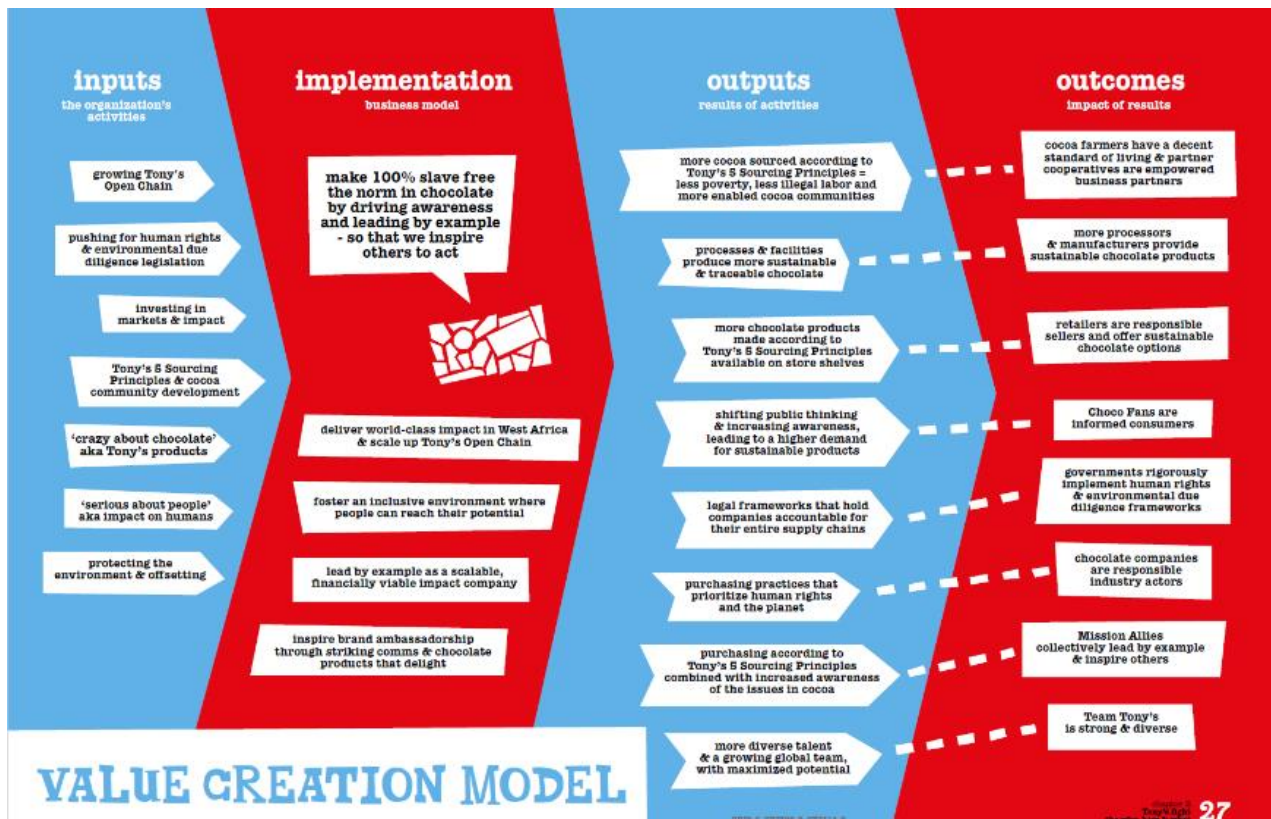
inputs
the organization's activities

growing Tony's Open Chain

pushing for human rights & environmental due diligence legislation

investing in markets & impact

Tony's 5 Sourcing Principles & cocoa community development

'crazy about chocolate' aka Tony's products

'serious about people' aka impact on humans

protecting the environment & offsetting

implementation
business model

make 100% slave free the norm in chocolate by driving awareness and leading by example - so that we inspire others to act

deliver world-class impact in West Africa & scale up Tony's Open Chain

foster an inclusive environment where people can reach their potential

lead by example as a scalable, financially viable impact company

inspire brand ambassadorship through striking comms & chocolate products that delight

outputs
results of activities

more cocoa sourced according to Tony's 5 Sourcing Principles = less poverty, less illegal labor and more enabled cocoa communities

processes & facilities produce more sustainable & traceable chocolate

more chocolate products made according to Tony's 5 Sourcing Principles available on store shelves

shifting public thinking & increasing awareness, leading to a higher demand for sustainable products

legal frameworks that hold companies accountable for their entire supply chains

purchasing practices that prioritize human rights and the planet

purchasing according to Tony's 5 Sourcing Principles combined with increased awareness of the issues in cocoa

more diverse talent & a growing global team, with maximized potential

outcomes
impact of results

cocoa farmers have a decent standard of living & partner cooperatives are empowered business partners

more processors & manufacturers provide sustainable chocolate products

retailers are responsible sellers and offer sustainable chocolate options

Choco Fans are informed consumers

governments rigorously implement human rights & environmental due diligence frameworks

chocolate companies are responsible industry actors

Mission Allies collectively lead by example & inspire others

Team Tony's is strong & diverse

VALUE CREATION MODEL

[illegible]

27